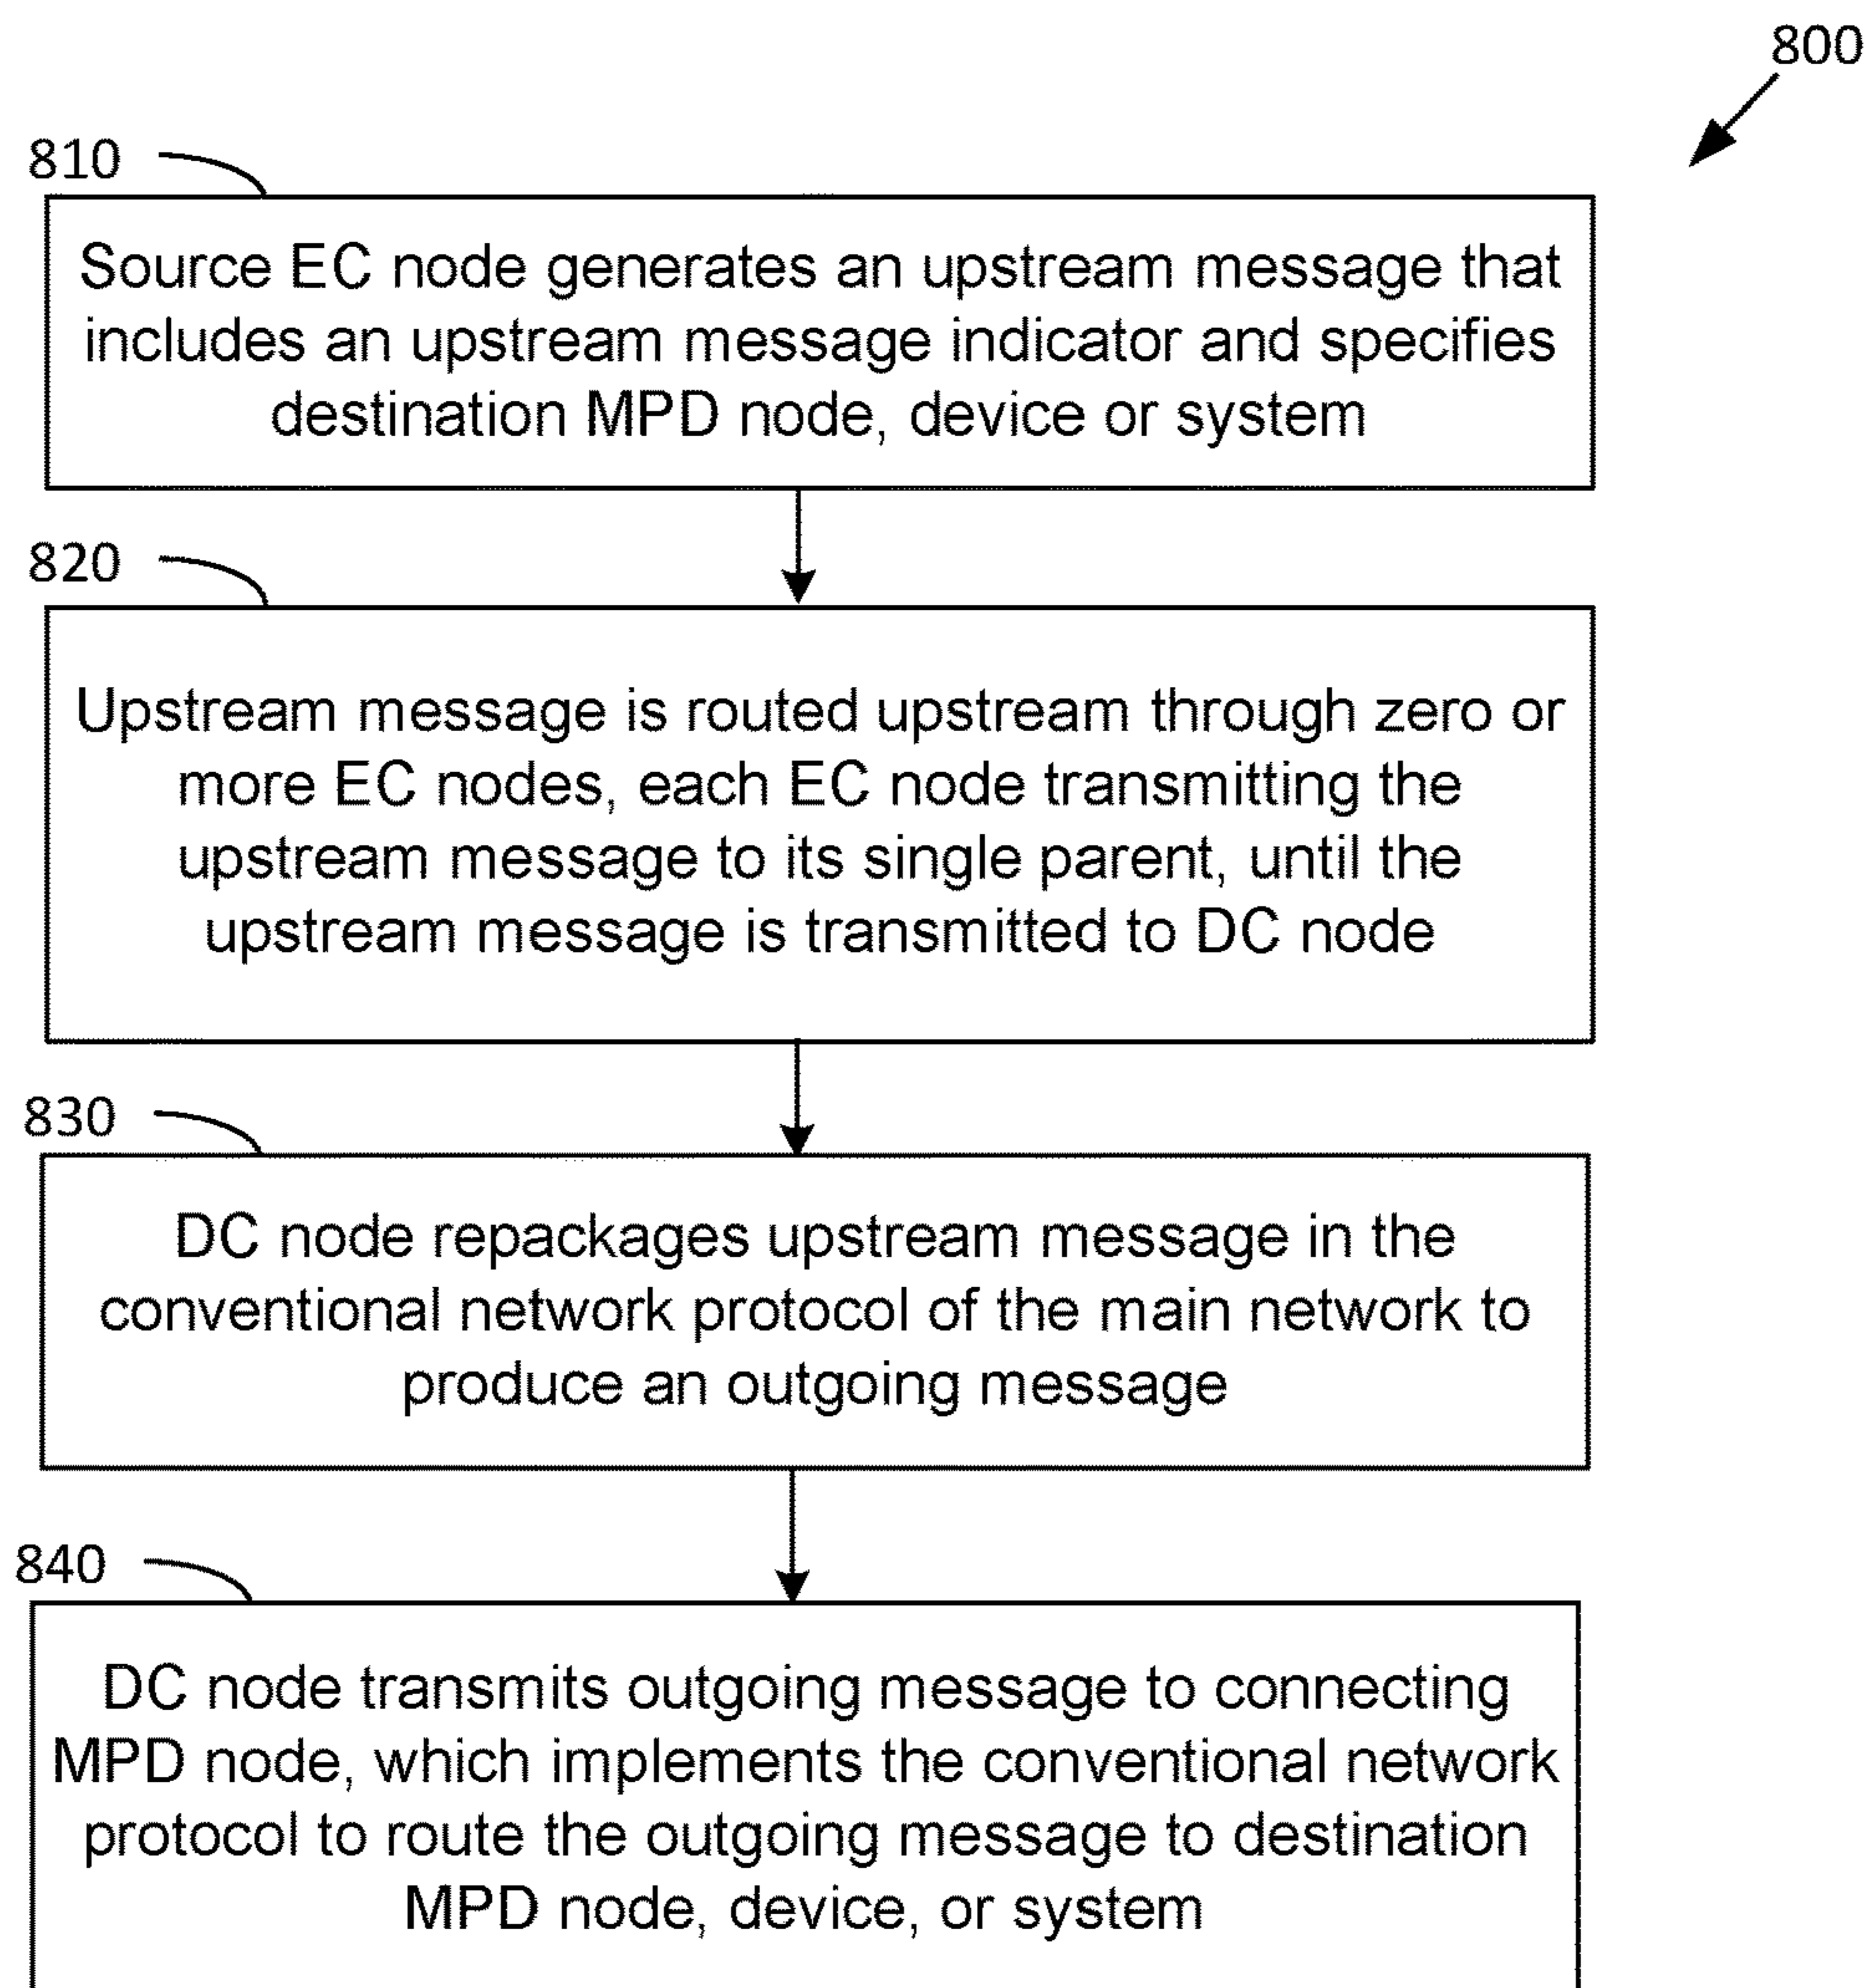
800

810

Source EC node generates an upstream message that includes an upstream message indicator and specifies destination MPD node, device or system

820

Upstream message is routed upstream through zero or more EC nodes, each EC node transmitting the upstream message to its single parent, until the upstream message is transmitted to DC node

830

DC node repackages upstream message in the conventional network protocol of the main network to produce an outgoing message

840

DC node transmits outgoing message to connecting MPD node, which implements the conventional network protocol to route the outgoing message to destination MPD node, device, or system